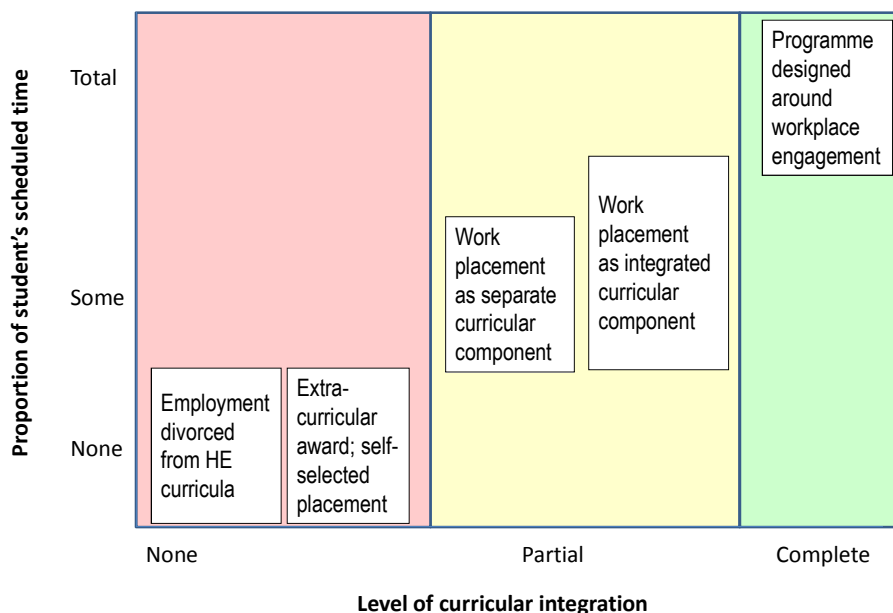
Proportion of student's scheduled time

Total

Some

None

Employment divorced from HE curricula

Extra-curricular award; self-selected placement

Work placement as separate curricular component

Work placement as integrated curricular component

Programme designed around workplace engagement

None

Partial

Complete

Level of curricular integration